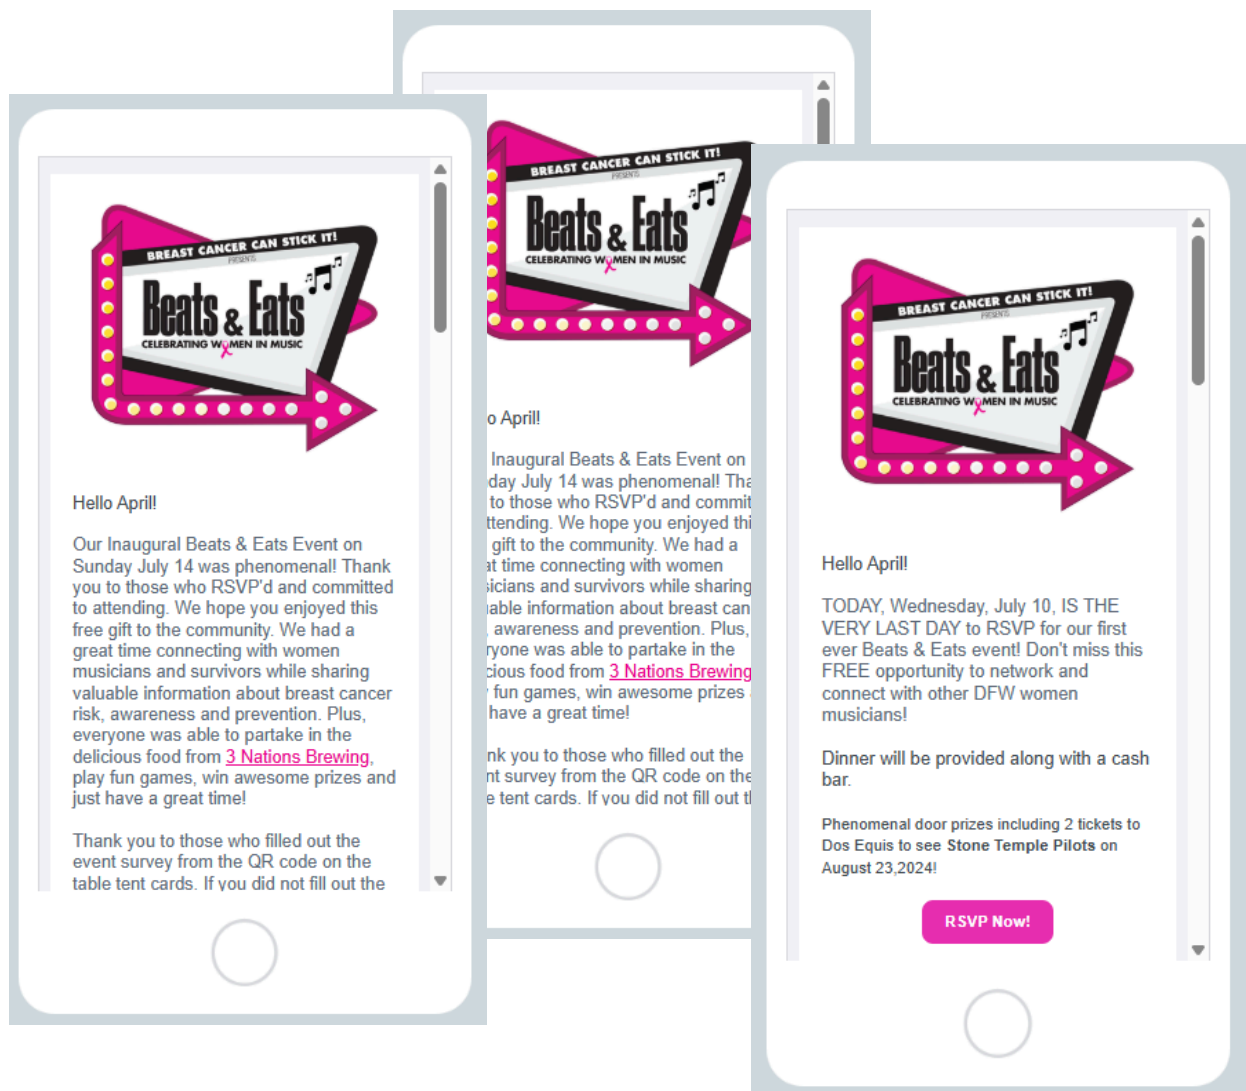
BREAST CANCER CAN STICK IT!
PRESENTS
Beats & Eats
CELEBRATING WOMEN IN MUSIC

Hello April!

Our Inaugural Beats & Eats Event on Sunday July 14 was phenomenal! Thank you to those who RSVP'd and committed to attending. We hope you enjoyed this free gift to the community. We had a great time connecting with women musicians and survivors while sharing valuable information about breast cancer risk, awareness and prevention. Plus, everyone was able to partake in the delicious food from 3 Nations Brewing, play fun games, win awesome prizes and just have a great time!

Thank you to those who filled out the event survey from the QR code on the table tent cards. If you did not fill out the

BREAST CANCER CAN STICK IT!
PRESENTS
Beats & Eats
CELEBRATING WOMEN IN MUSIC

o April!

Inaugural Beats & Eats Event on day July 14 was phenomenal! Tha to those who RSVP'd and commit ttending. We hope you enjoyed thi gift to the community. We had a at time connecting with women sicians and survivors while sharing able information about breast can awareness and prevention. Plus, ryone was able to partake in the cious food from 3 Nations Brewing fun games, win awesome prizes have a great time!

nk you to those who filled out the nt survey from the QR code on the e tent cards. If you did not fill out t

BREAST CANCER CAN STICK IT!
PRESENTS
Beats & Eats
CELEBRATING WOMEN IN MUSIC

Hello April!

TODAY, Wednesday, July 10, IS THE VERY LAST DAY to RSVP for our first ever Beats & Eats event! Don't miss this FREE opportunity to network and connect with other DFW women musicians!

Dinner will be provided along with a cash bar.

Phenomenal door prizes including 2 tickets to Dos Equis to see Stone Temple Pilots on August 23,2024!

RSVP Now!